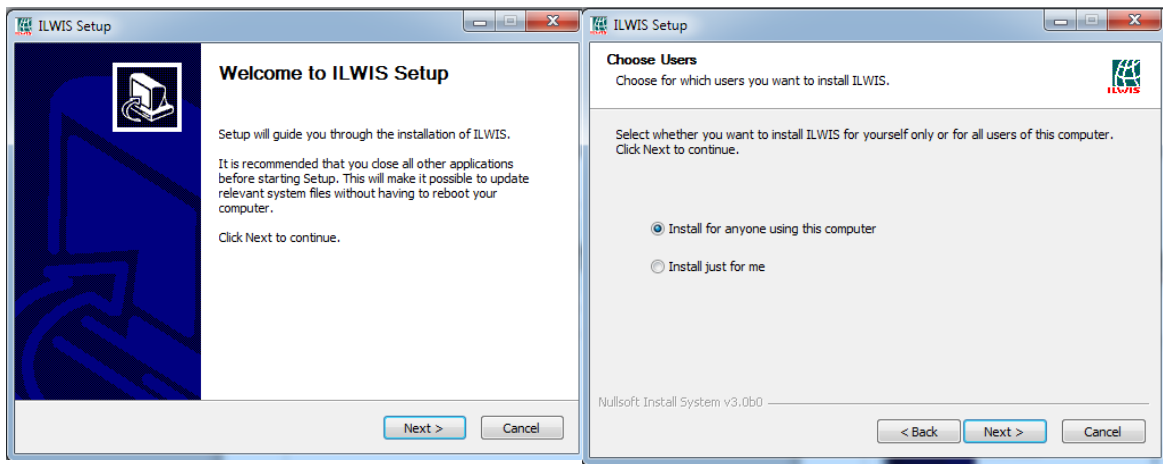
ILWIS Setup

Welcome to ILWIS Setup

Setup will guide you through the installation of ILWIS.

It is recommended that you close all other applications before starting Setup. This will make it possible to update relevant system files without having to reboot your computer.

Click Next to continue.

Next >
Cancel

ILWIS Setup

Choose Users
Choose for which users you want to install ILWIS.

ILWIS

Select whether you want to install ILWIS for yourself only or for all users of this computer. Click Next to continue.

Install for anyone using this computer

Install just for me

Nullsoft Install System v3.0b0

< Back
Next >
Cancel